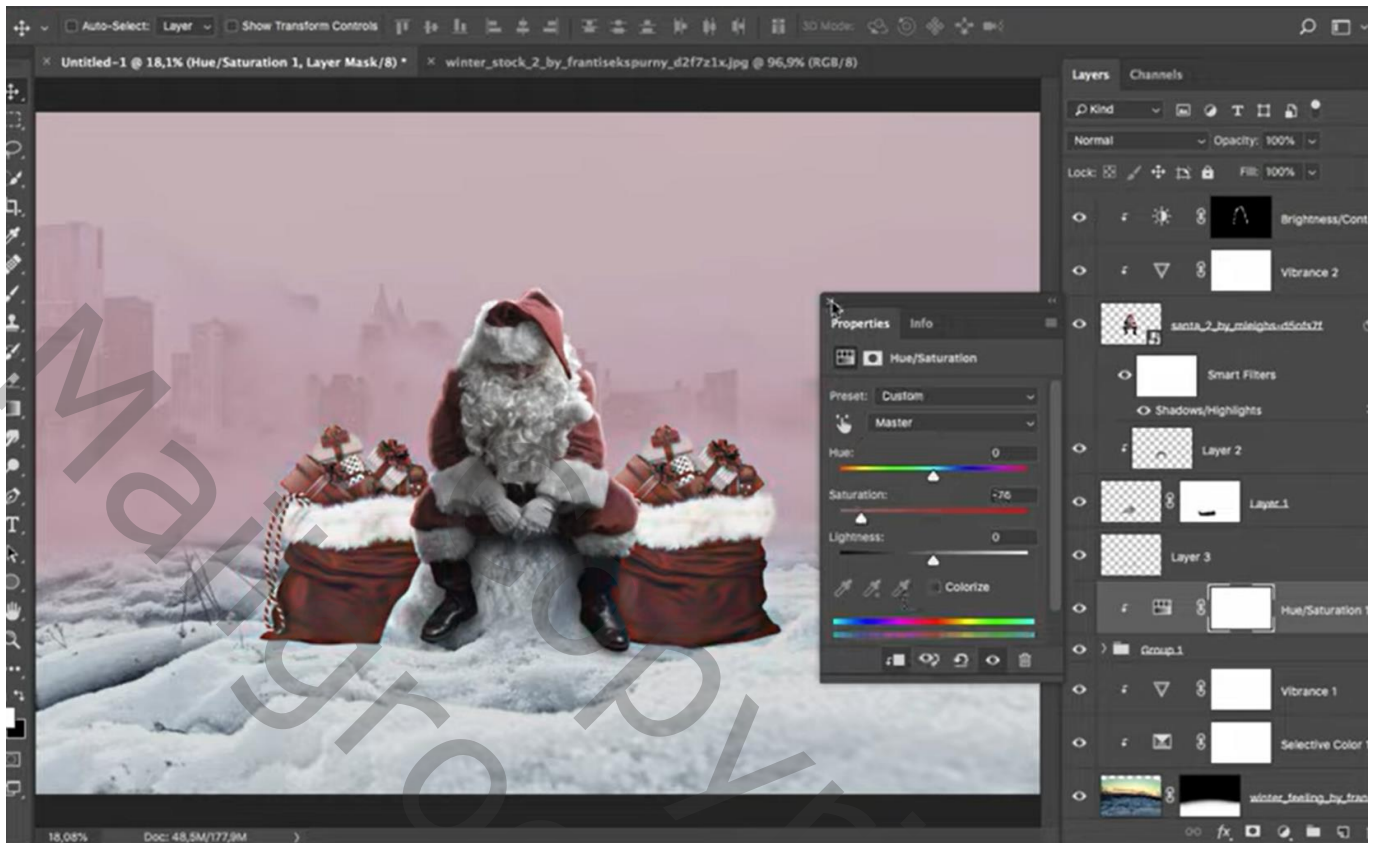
Auto-Select: Layer Show Transform Controls 3D Mode:

Untitled-1 @ 18,1% (Hue/Saturation 1, Layer Mask/8) * × winter_stock_2_by_frantisekspurny_d2f7z1x.jpg @ 96,9% (RGB/8)

Layers Channels

Kind

Normal Opacity: 100%

Lock: Fill: 100%

Brightness/Cont

Vibrance 2

santa_2_by_mleighs-d5ofs7f

Smart Filters

Shadows/Highlights

Layer 2

Layer 1

Layer 3

Hue/Saturation 1

Group 1

Vibrance 1

Selective Color 1

winter_feeling_by_fran

Properties Info

Hue/Saturation

Preset: Custom

Master

Hue: 0

Saturation: -76

Lightness: 0

Colorize

18,08% Doc: 48,5M/177,9M

Marigold Copyright